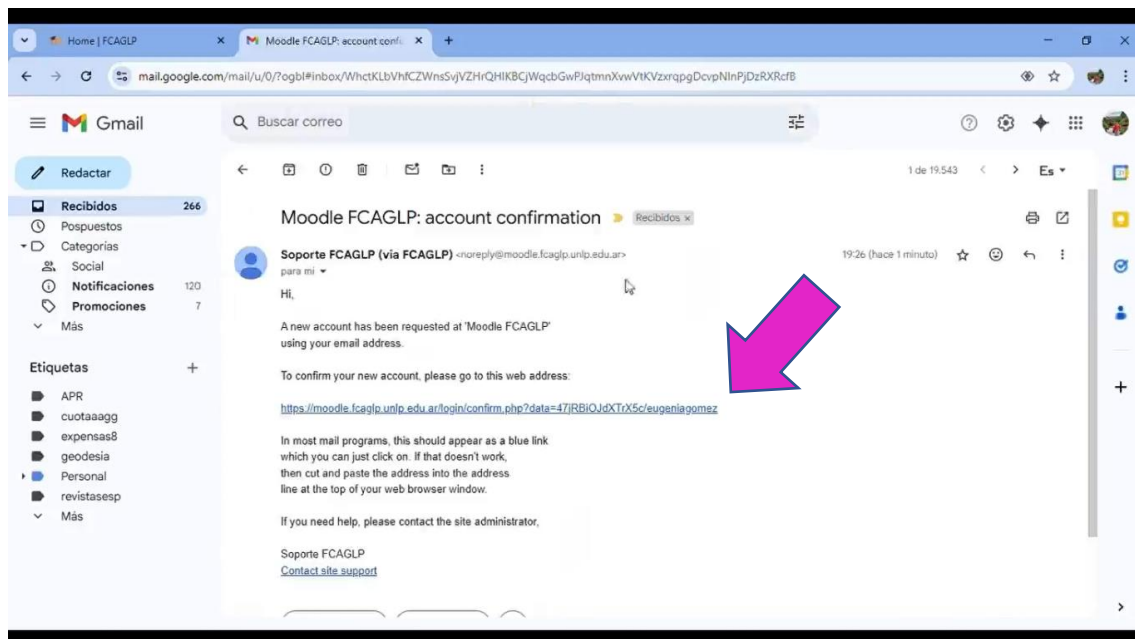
Home | FCAGLP
Moodle FCAGLP: account confi

mail.google.com/mail/u/0/?ogbl#inbox/WhctKLbVhfCZWnsSvjVZHrQHIKBCjWqcbGwPJqtmnXvwVtKVzxrqpgDcvpNlnPjDzRXRcfB

Gmail
Buscar correo

Redactar
Recibidos 266
Pospuestos
Categorías
Social
Notificaciones 120
Promociones 7
Más

Etiquetas
APR
cuotaaagg
expensas8
geodesia
Personal
revistasesp
Más

1 de 19.543
Es

Moodle FCAGLP: account confirmation Recibidos ×

Soporte FCAGLP (via FCAGLP) <noreply@moodle.fcaglp.unlp.edu.ar>
para mí
19:26 (hace 1 minuto)

Hi,

A new account has been requested at 'Moodle FCAGLP' using your email address.

To confirm your new account, please go to this web address:

https://moodle.fcaglp.unlp.edu.ar/login/confirm.php?data=47jRBiOJdXTrX5c/eugeniagomez

In most mail programs, this should appear as a blue link which you can just click on. If that doesn't work, then cut and paste the address into the address line at the top of your web browser window.

If you need help, please contact the site administrator,

Soporte FCAGLP
Contact site support